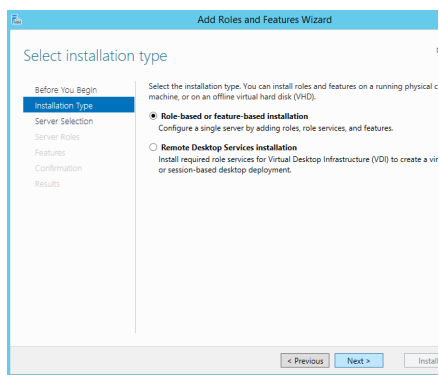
Add Roles and Features Wizard

Select installation type

Before You Begin
Installation Type
Server Selection
Server Roles
Features
Confirmation
Results

Select the installation type. You can install roles and features on a running physical c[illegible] machine, or on an offline virtual hard disk (VHD).

Role-based or feature-based installation
Configure a single server by adding roles, role services, and features.

Remote Desktop Services installation
Install required role services for Virtual Desktop Infrastructure (VDI) to create a vi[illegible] or session-based desktop deployment.

< Previous
Next >
Install